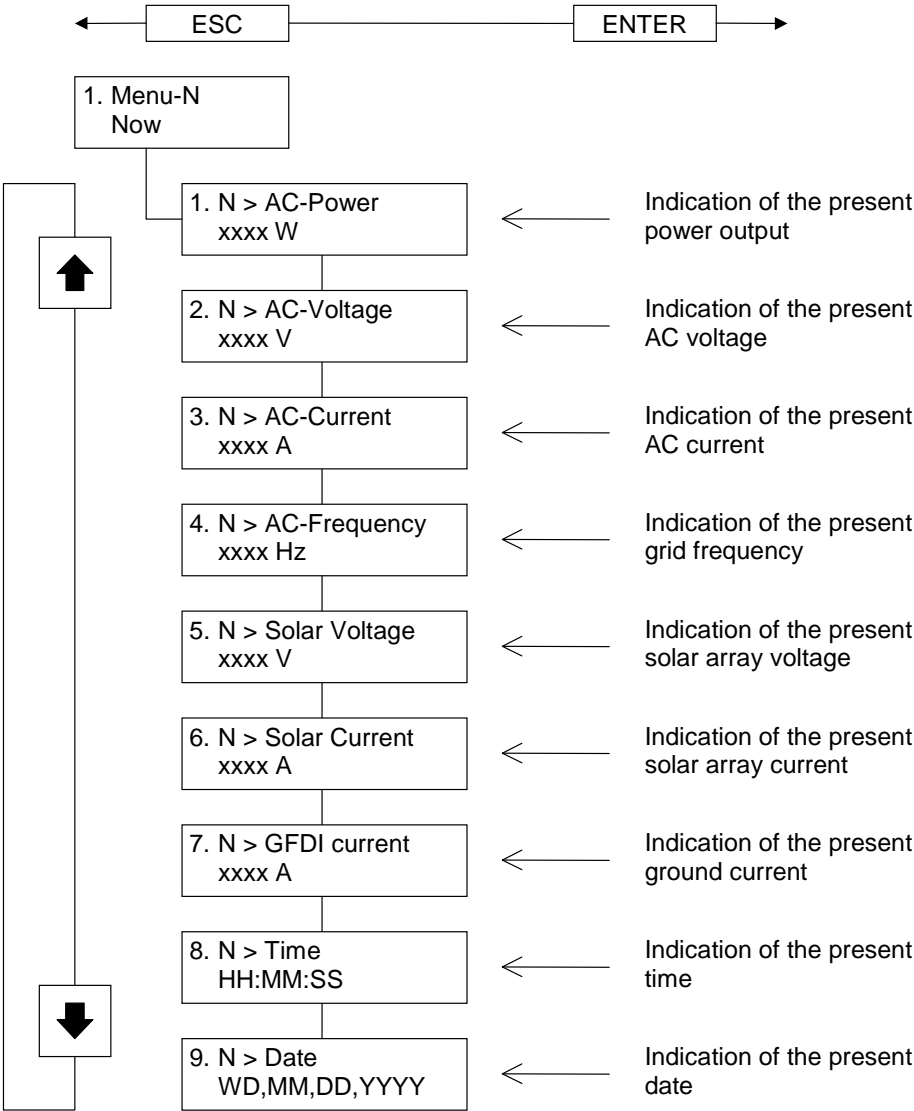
ESC

ENTER

1. Menu-N
Now

1. N > AC-Power
xxxx W

Indication of the present power output

2. N > AC-Voltage
xxxx V

Indication of the present AC voltage

3. N > AC-Current
xxxx A

Indication of the present AC current

4. N > AC-Frequency
xxxx Hz

Indication of the present grid frequency

5. N > Solar Voltage
xxxx V

Indication of the present solar array voltage

6. N > Solar Current
xxxx A

Indication of the present solar array current

7. N > GFDI current
xxxx A

Indication of the present ground current

8. N > Time
HH:MM:SS

Indication of the present time

9. N > Date
WD,MM,DD,YYYY

Indication of the present date